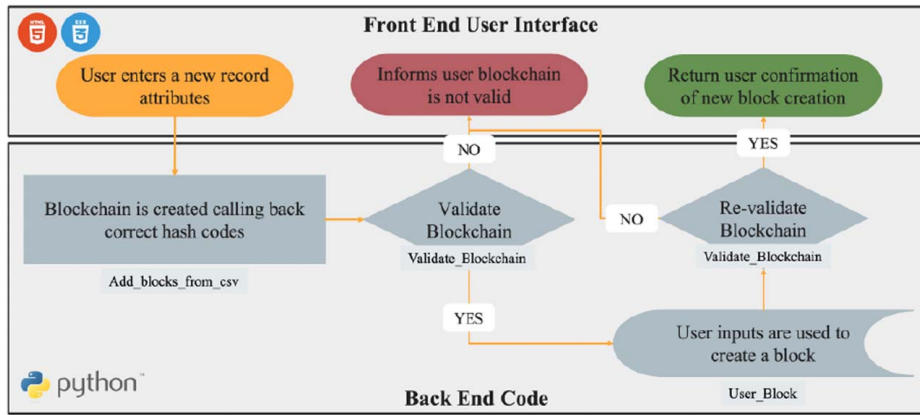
HTML 5 CSS 3

Front End User Interface

User enters a new record attributes

Informs user blockchain is not valid

Return user confirmation of new block creation

NO

YES

Blockchain is created calling back correct hash codes

Add_blocks_from_csv

Validate Blockchain

Validate_Blockchain

NO

Re-validate Blockchain

Validate_Blockchain

YES

User inputs are used to create a block

User_Block

python™

Back End Code